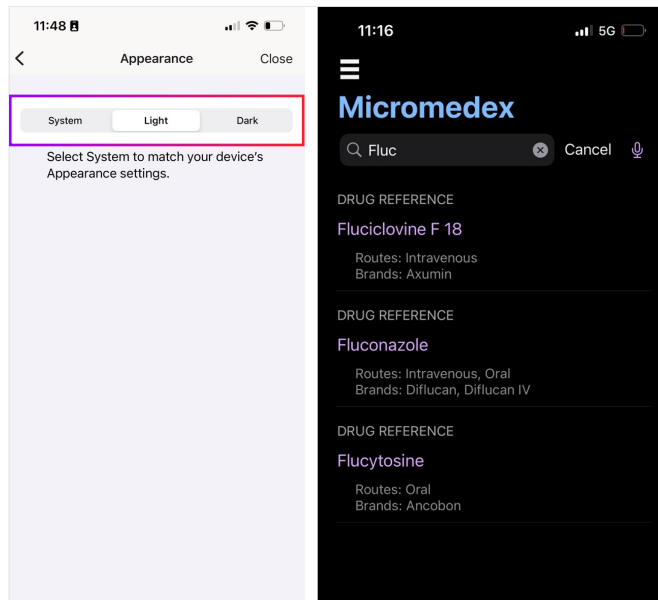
11:48

<

Appearance

Close

System

Light

Dark

Select System to match your device's Appearance settings.

11:16

5G

Micromedex

Fluc

Cancel

DRUG REFERENCE

Fluciclovine F 18

Routes: Intravenous
Brands: Axumin

DRUG REFERENCE

Fluconazole

Routes: Intravenous, Oral
Brands: Diflucan, Diflucan IV

DRUG REFERENCE

Flucytosine

Routes: Oral
Brands: Ancobon